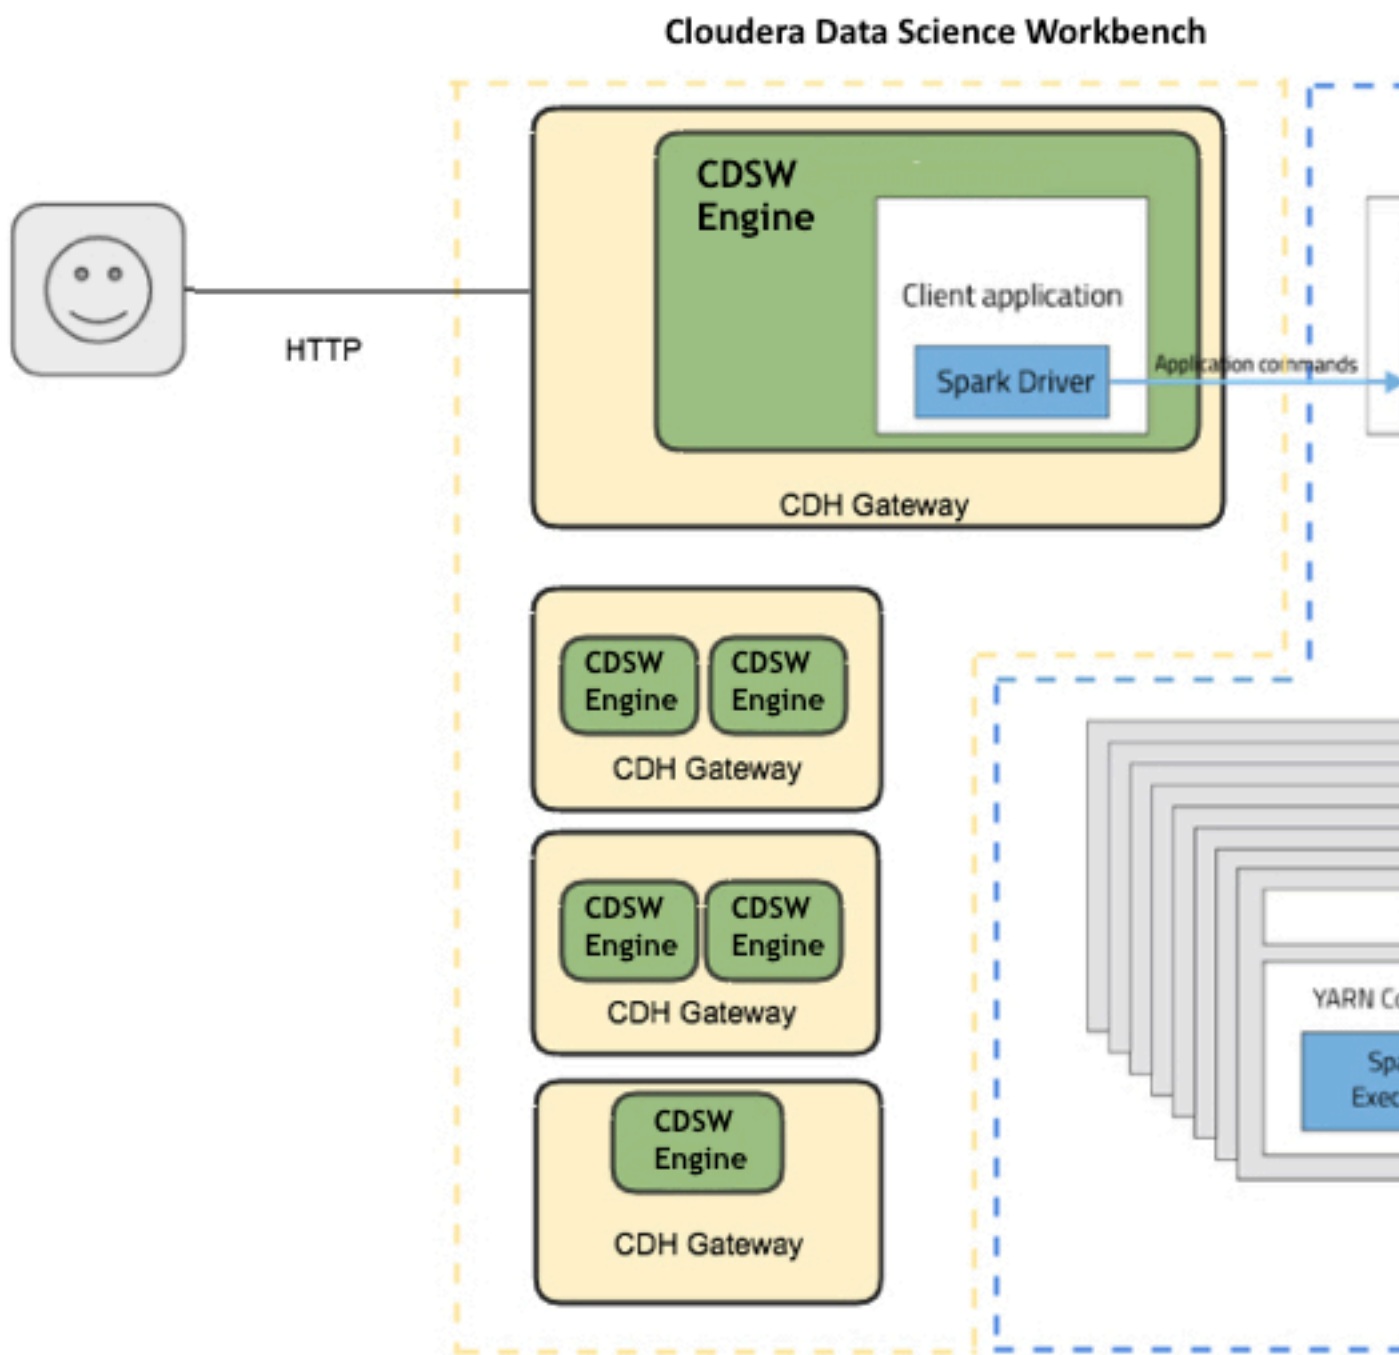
Cloudera Data Science Workbench

HTTP

CDSW Engine

Client application

Spark Driver

Application commands

CDH Gateway

CDSW Engine

CDSW Engine

CDH Gateway

CDSW Engine

CDSW Engine

CDH Gateway

CDSW Engine

CDH Gateway

YARN C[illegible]

Sp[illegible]
Exe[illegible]